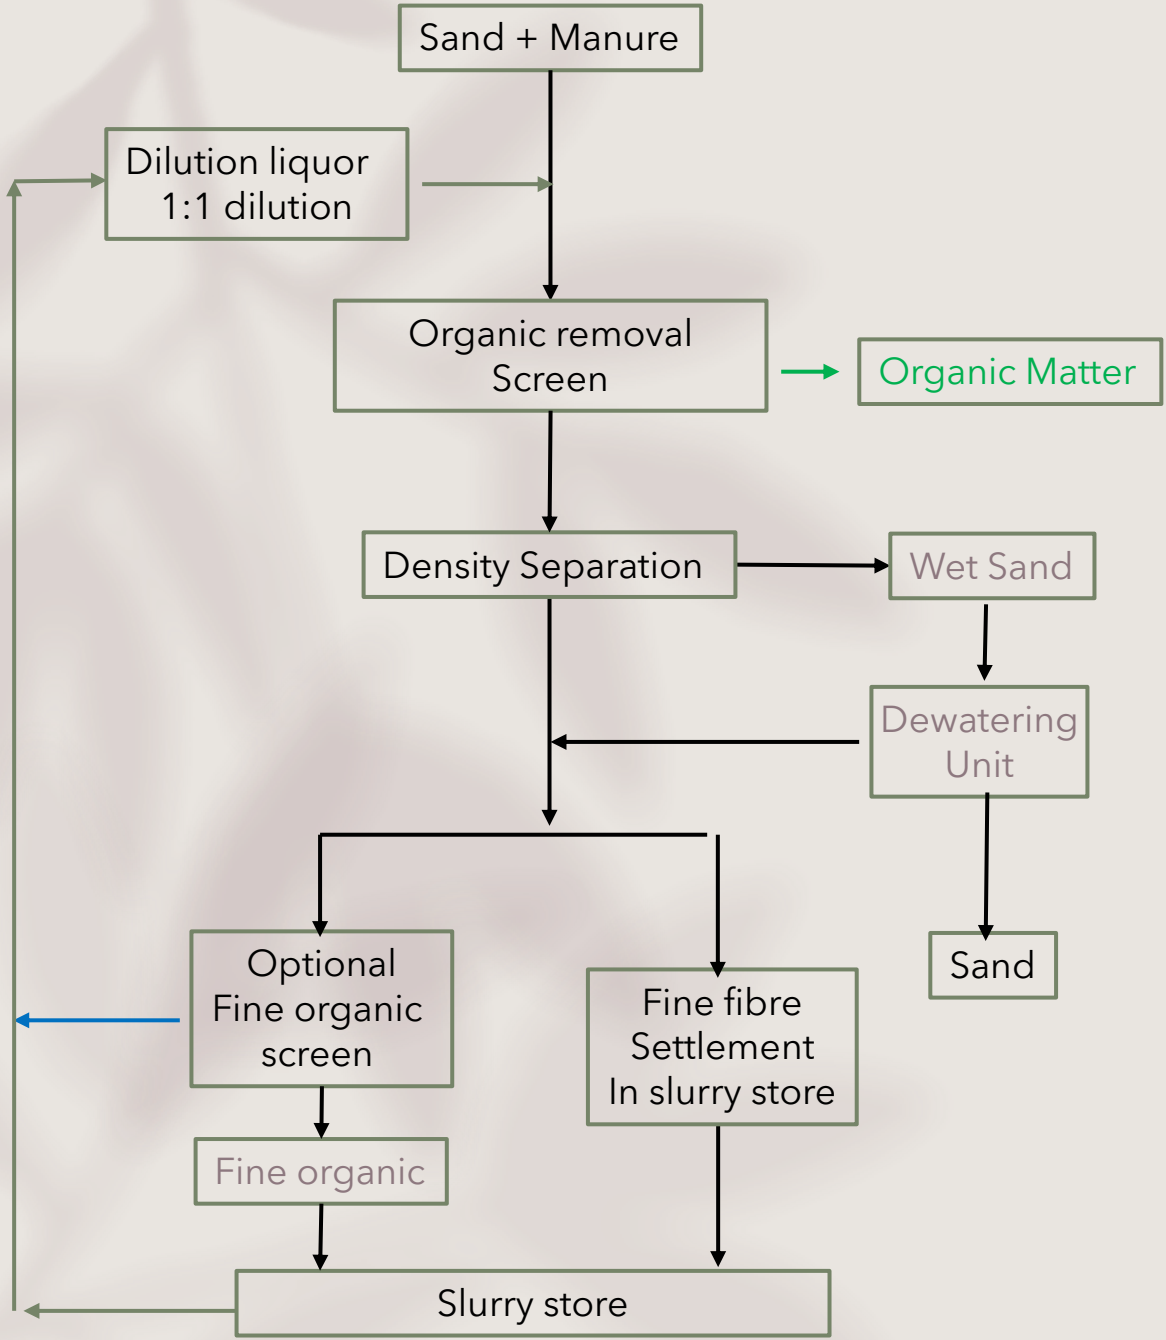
Sand + Manure

Dilution liquor
1:1 dilution

Organic removal
Screen

Organic Matter

Density Separation

Wet Sand

Dewatering
Unit

Optional
Fine organic
screen

Fine fibre
Settlement
In slurry store

Sand

Fine organic

Slurry store